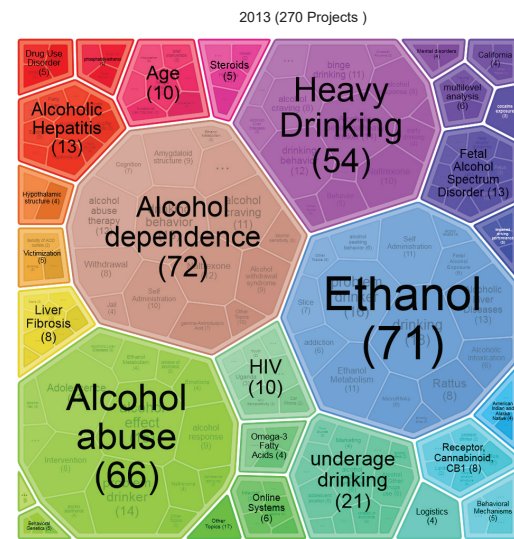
2013 (270 Projects )

Drug Use Disorder (5)

Age (10)

Steroids (5)

Heavy Drinking (54)

binge drinking (11)

Mental disorders (4)

California (4)

multilevel analysis (6)

Alcoholic Hepatitis (13)

Hypothalamic structure (4)

Alcohol dependence (72)

Amygdaloid structure (9)

Cognition (7)

alcohol abuse therapy (12)

behavior

craving (11)

Withdrawal (8)

naltrexone (12)

Self Administration (10)

Alcohol withdrawal syndrome (9)

Jail (4)

Fetal Alcohol Spectrum Disorder (13)

Victimization (5)

Liver Fibrosis (8)

Ethanol (71)

Self Administration (11)

Slice (7)

addiction (6)

Ethanol Metabolism (11)

Rattus (8)

liver diseases (13)

Alcohol abuse (66)

Adolescence

effect

alcohol response (6)

Intervention (8)

drinker (14)

HIV (10)

Omega-3 Fatty Acids (4)

underage drinking (21)

Online Systems (6)

Other Topics (17)

Behavioral Genetics (5)

Receptor, Cannabinoid, CB1 (8)

Logistics (4)

Behavioral Mechanisms (5)

American Indian and Alaska Native (4)